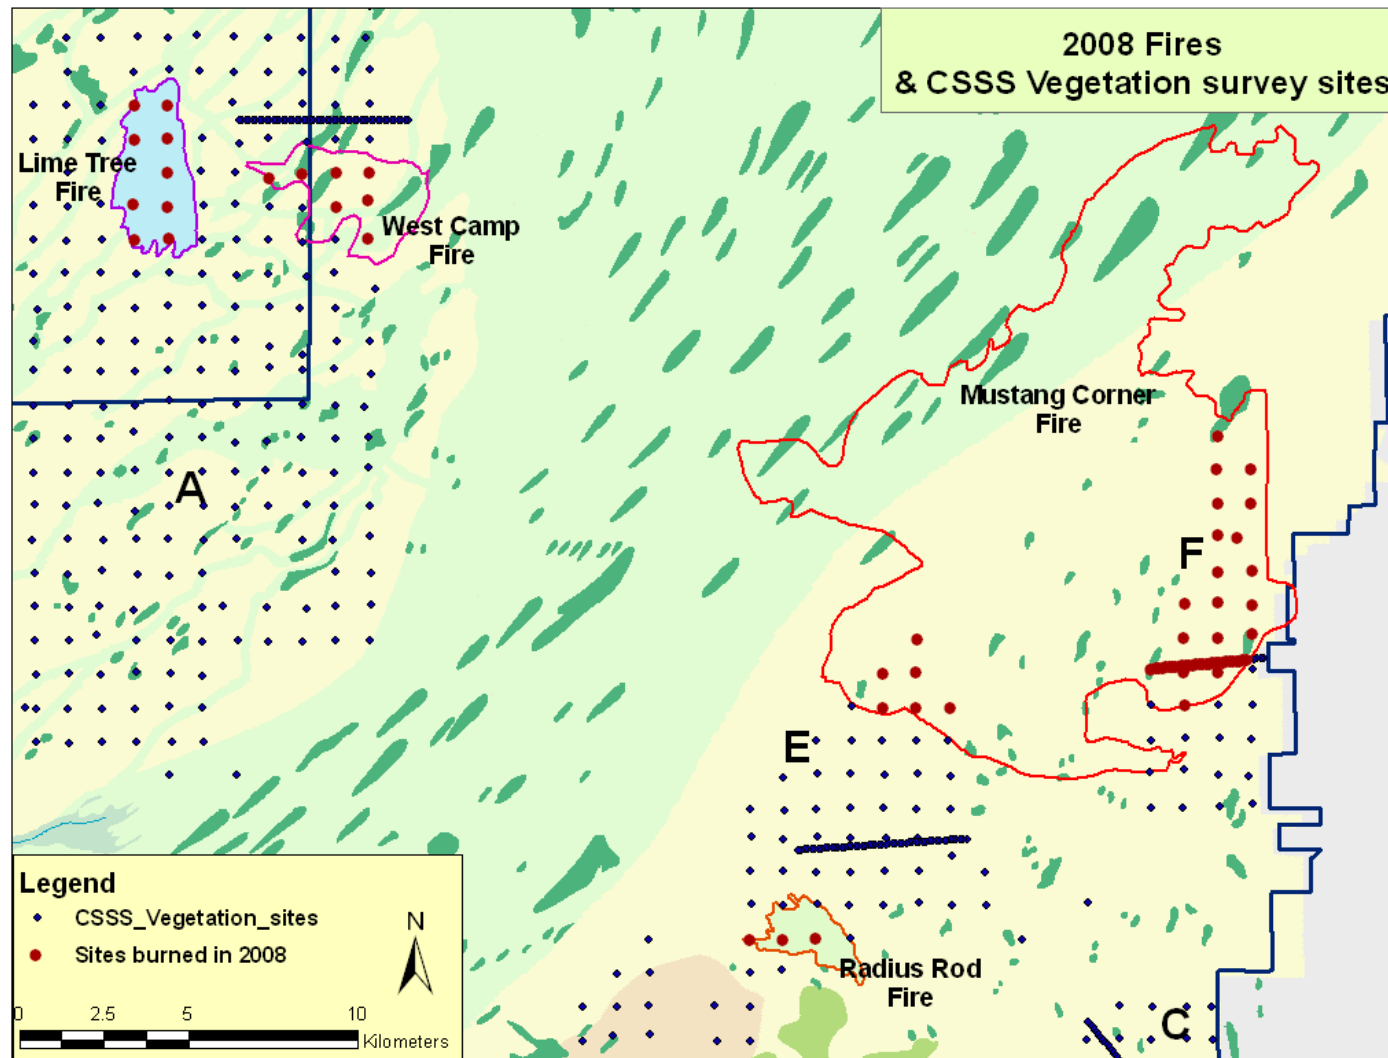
2008 Fires
& CSSS Vegetation survey sites

Lime Tree Fire

West Camp Fire

Mustang Corner Fire

A

F

E

Radius Rod Fire

C

Legend
CSSS_Vegetation_sites
Sites burned in 2008

N

0 2.5 5 10 Kilometers